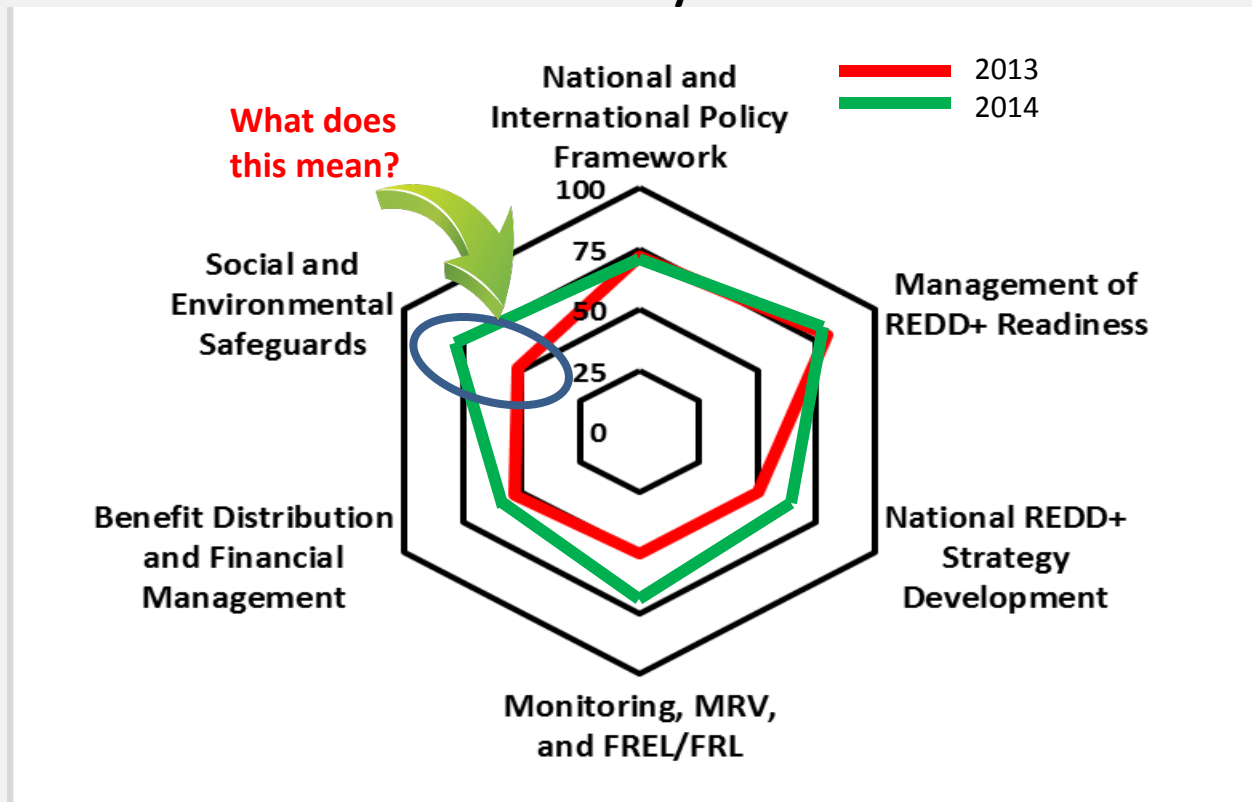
2013
2014

What does this mean?

National and International Policy Framework

Management of REDD+ Readiness

National REDD+ Strategy Development

Monitoring, MRV, and FREL/FRL

Benefit Distribution and Financial Management

Social and Environmental Safeguards

100
75
50
25
0